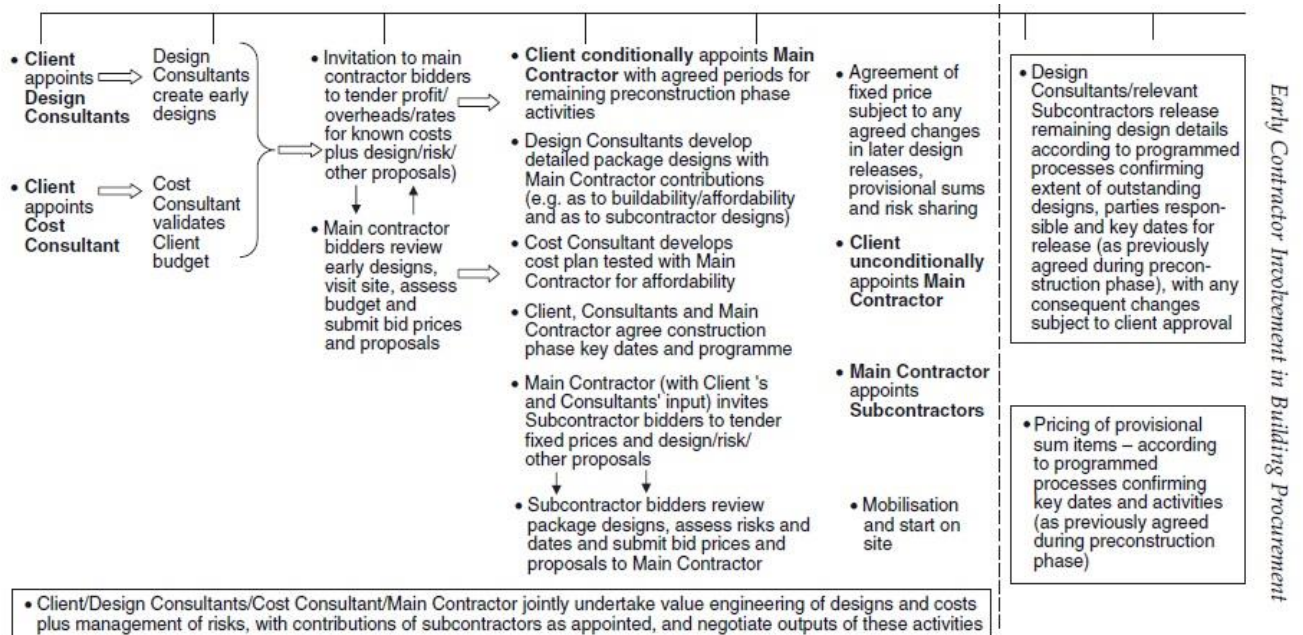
• Client appoints Design Consultants

Design Consultants create early designs

• Client appoints Cost Consultant

Cost Consultant validates Client budget

• Invitation to main contractor bidders to tender profit/overheads/rates for known costs plus design/risk/other proposals)

• Main contractor bidders review early designs, visit site, assess budget and submit bid prices and proposals

• Client conditionally appoints Main Contractor with agreed periods for remaining preconstruction phase activities

• Design Consultants develop detailed package designs with Main Contractor contributions (e.g. as to buildability/affordability and as to subcontractor designs)

• Cost Consultant develops cost plan tested with Main Contractor for affordability

• Client, Consultants and Main Contractor agree construction phase key dates and programme

• Main Contractor (with Client 's and Consultants' input) invites Subcontractor bidders to tender fixed prices and design/risk/other proposals

• Subcontractor bidders review package designs, assess risks and dates and submit bid prices and proposals to Main Contractor

• Agreement of fixed price subject to any agreed changes in later design releases, provisional sums and risk sharing

• Client unconditionally appoints Main Contractor

• Main Contractor appoints Subcontractors

• Mobilisation and start on site

• Design Consultants/relevant Subcontractors release remaining design details according to programmed processes confirming extent of outstanding designs, parties responsible and key dates for release (as previously agreed during preconstruction phase), with any consequent changes subject to client approval

• Pricing of provisional sum items – according to programmed processes confirming key dates and activities (as previously agreed during preconstruction phase)

• Client/Design Consultants/Cost Consultant/Main Contractor jointly undertake value engineering of designs and costs plus management of risks, with contributions of subcontractors as appointed, and negotiate outputs of these activities

Early Contractor Involvement in Building Procurement